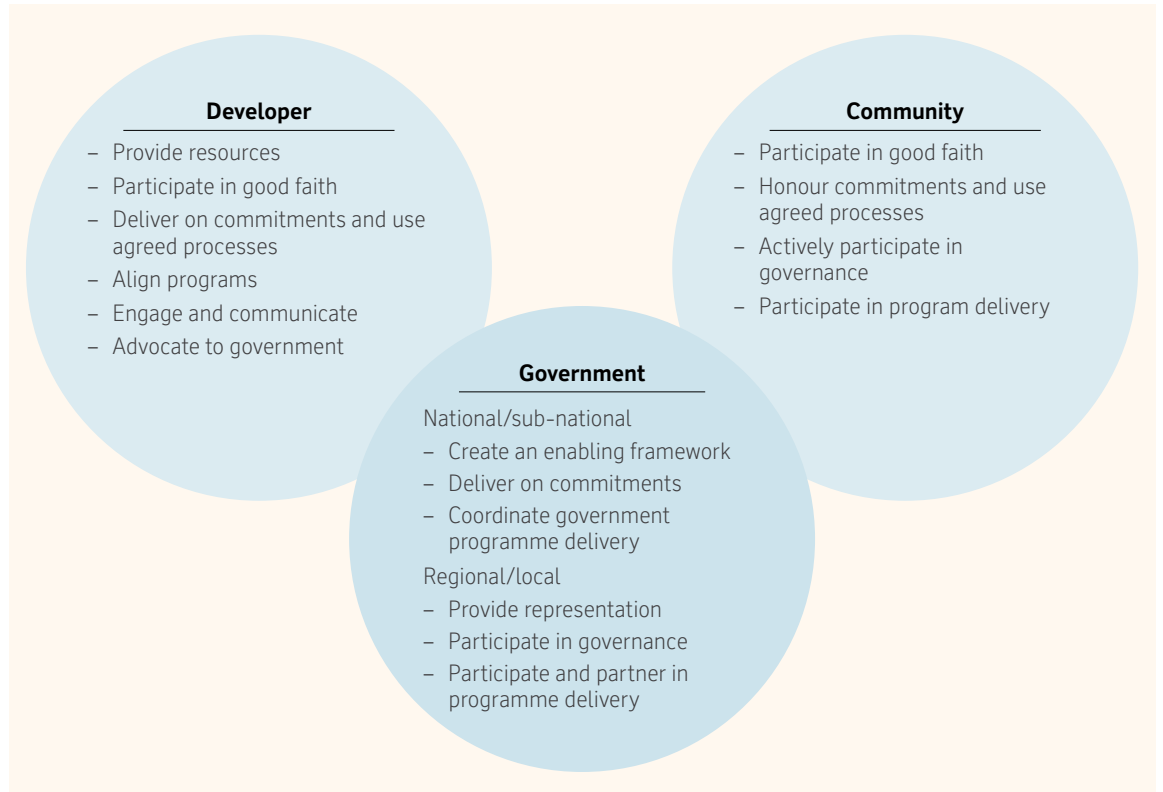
**Developer**

– Provide resources
– Participate in good faith
– Deliver on commitments and use agreed processes
– Align programs
– Engage and communicate
– Advocate to government

**Community**

– Participate in good faith
– Honour commitments and use agreed processes
– Actively participate in governance
– Participate in program delivery

**Government**

National/sub-national
– Create an enabling framework
– Deliver on commitments
– Coordinate government programme delivery

Regional/local
– Provide representation
– Participate in governance
– Participate and partner in programme delivery